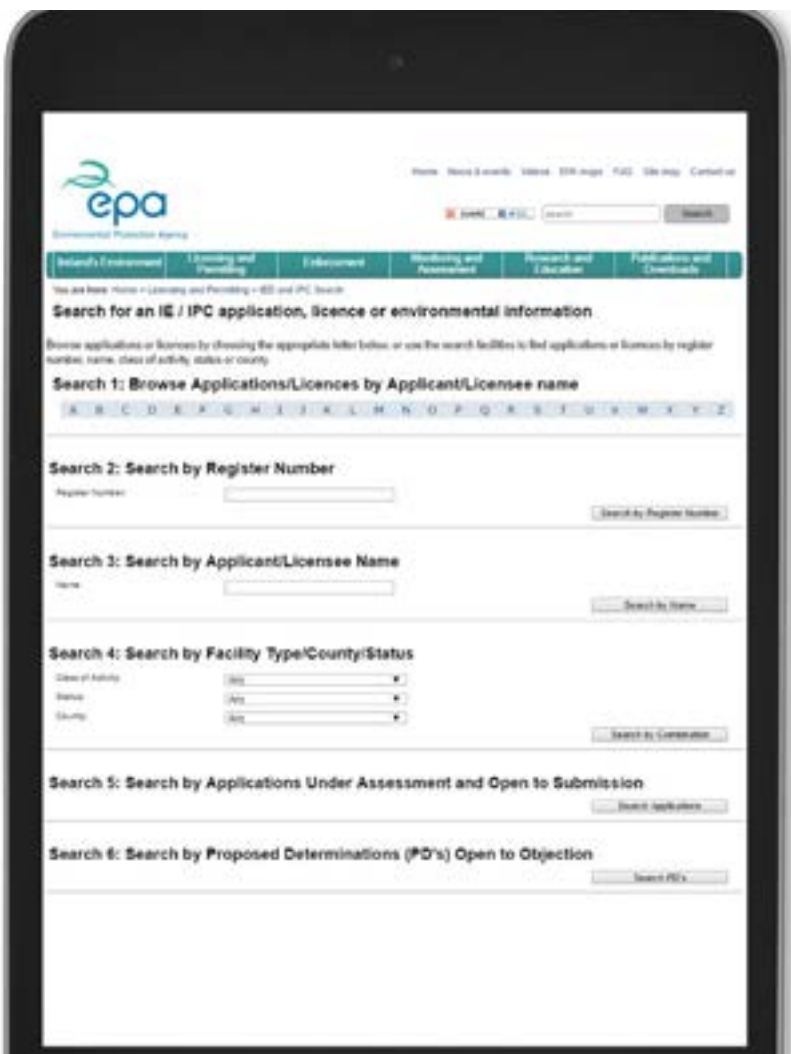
epa
Environmental Protection Agency

Home News & events Videos EPA maps FAQ Site map Contact us

Search

Ireland's Environment | Licensing and Permitting | Enforcement | Monitoring and Assessment | Research and Education | Publications and Downloads

You are here: Home > Licensing and Permitting > IED and IPC Search

Search for an IE / IPC application, licence or environmental information

Browse applications or licences by choosing the appropriate letter below, or use the search facilities to find applications or licences by register number, name, class of activity, status or county.

Search 1: Browse Applications/Licences by Applicant/Licensee name

A B C D E F G H I J K L M N O P Q R S T U V W X Y Z

Search 2: Search by Register Number

Register Number

Search by Register Number

Search 3: Search by Applicant/Licensee Name

Name

Search by Name

Search 4: Search by Facility Type/County/Status

Class of Activity Any
Status Any
County Any

Search by Combination

Search 5: Search by Applications Under Assessment and Open to Submission

Search Applications

Search 6: Search by Proposed Determinations (PD's) Open to Objection

Search PD's